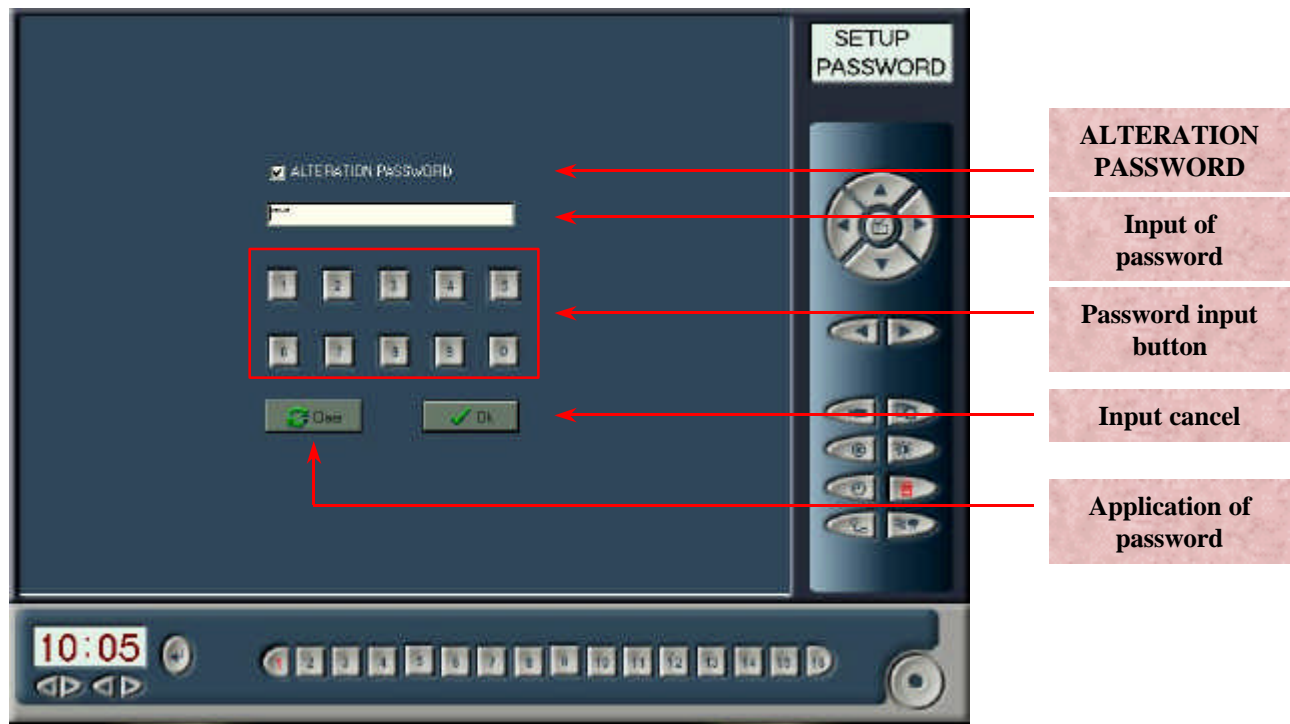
SETUP PASSWORD

ALTERATION PASSWORD

1 2 3 4 5
6 7 8 9 0

Clear
Ok

10:05

1 2 3 4 5 6 7 8 9 10 11 12 13 14 15 16

ALTERATION PASSWORD

Input of password

Password input button

Input cancel

Application of password